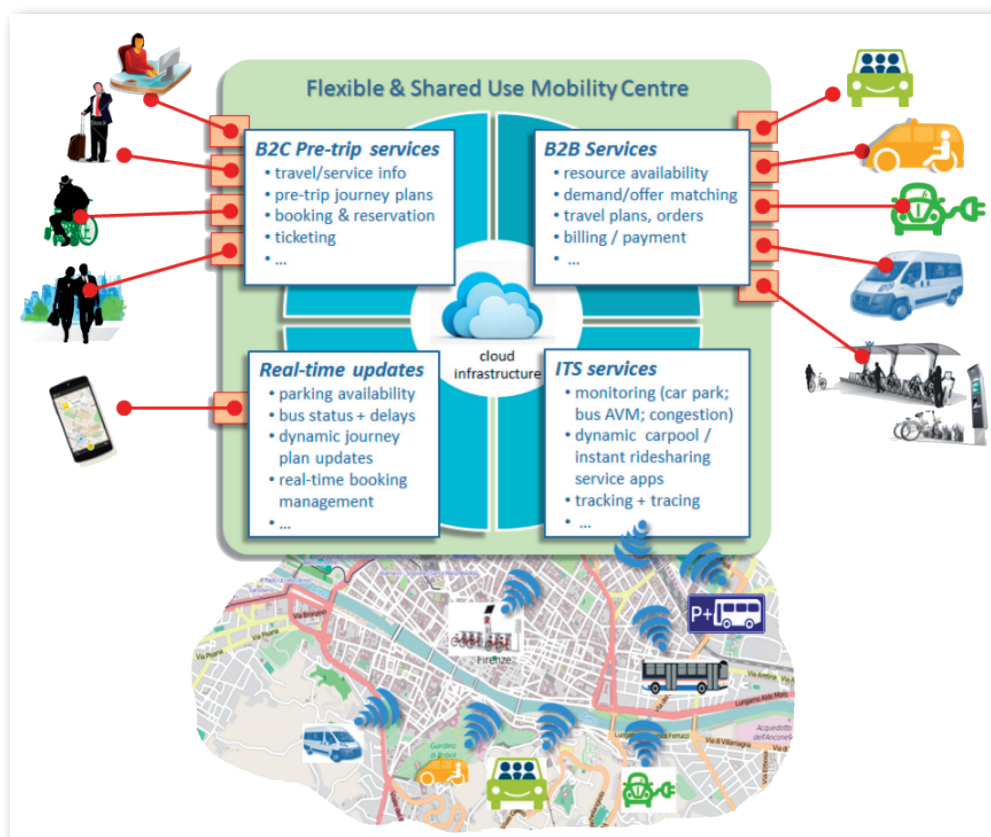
Flexible & Shared Use Mobility Centre

B2C Pre-trip services
• travel/service info
• pre-trip journey plans
• booking & reservation
• ticketing
• ...

B2B Services
• resource availability
• demand/offer matching
• travel plans, orders
• billing / payment
• ...

cloud infrastructure

Real-time updates
• parking availability
• bus status + delays
• dynamic journey plan updates
• real-time booking management
• ...

ITS services
• monitoring (car park; bus AVM; congestion)
• dynamic carpool / instant ridesharing service apps
• tracking + tracing
• ...

P+

Firenze